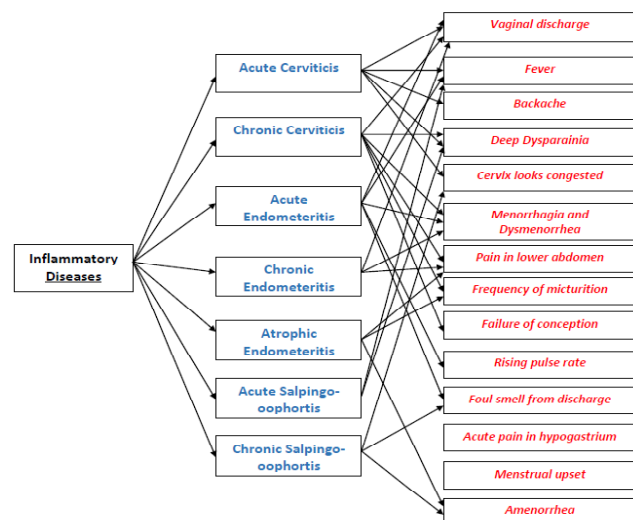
Inflammatory Diseases

Acute Cerviticis

Chronic Cerviticis

Acute Endometeritis

Chronic Endometeritis

Atrophic Endometeritis

Acute Salpingo-oophortis

Chronic Salpingo-oophortis

Vaginal discharge

Fever

Backache

Deep Dysparainia

Cervix looks congested

Menorrhagia and Dysmenorrhea

Pain in lower abdomen

Frequency of micturition

Failure of conception

Rising pulse rate

Foul smell from discharge

Acute pain in hypogastrium

Menstrual upset

Amenorrhea